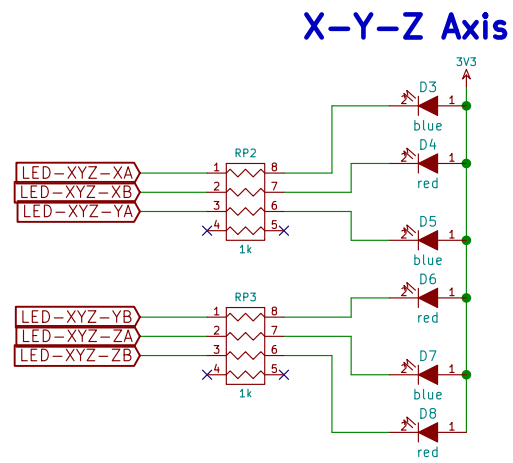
X-Y-Z Axis

3V3

D3
2 1
blue

D4
2 1
red

D5
2 1
blue

D6
2 1
red

D7
2 1
blue

D8
2 1
red

RP2
1 8
2 7
3 6
4 5
1k

LED-XYZ-XA
LED-XYZ-XB
LED-XYZ-YA

RP3
1 8
2 7
3 6
4 5
1k

LED-XYZ-YB
LED-XYZ-ZA
LED-XYZ-ZB